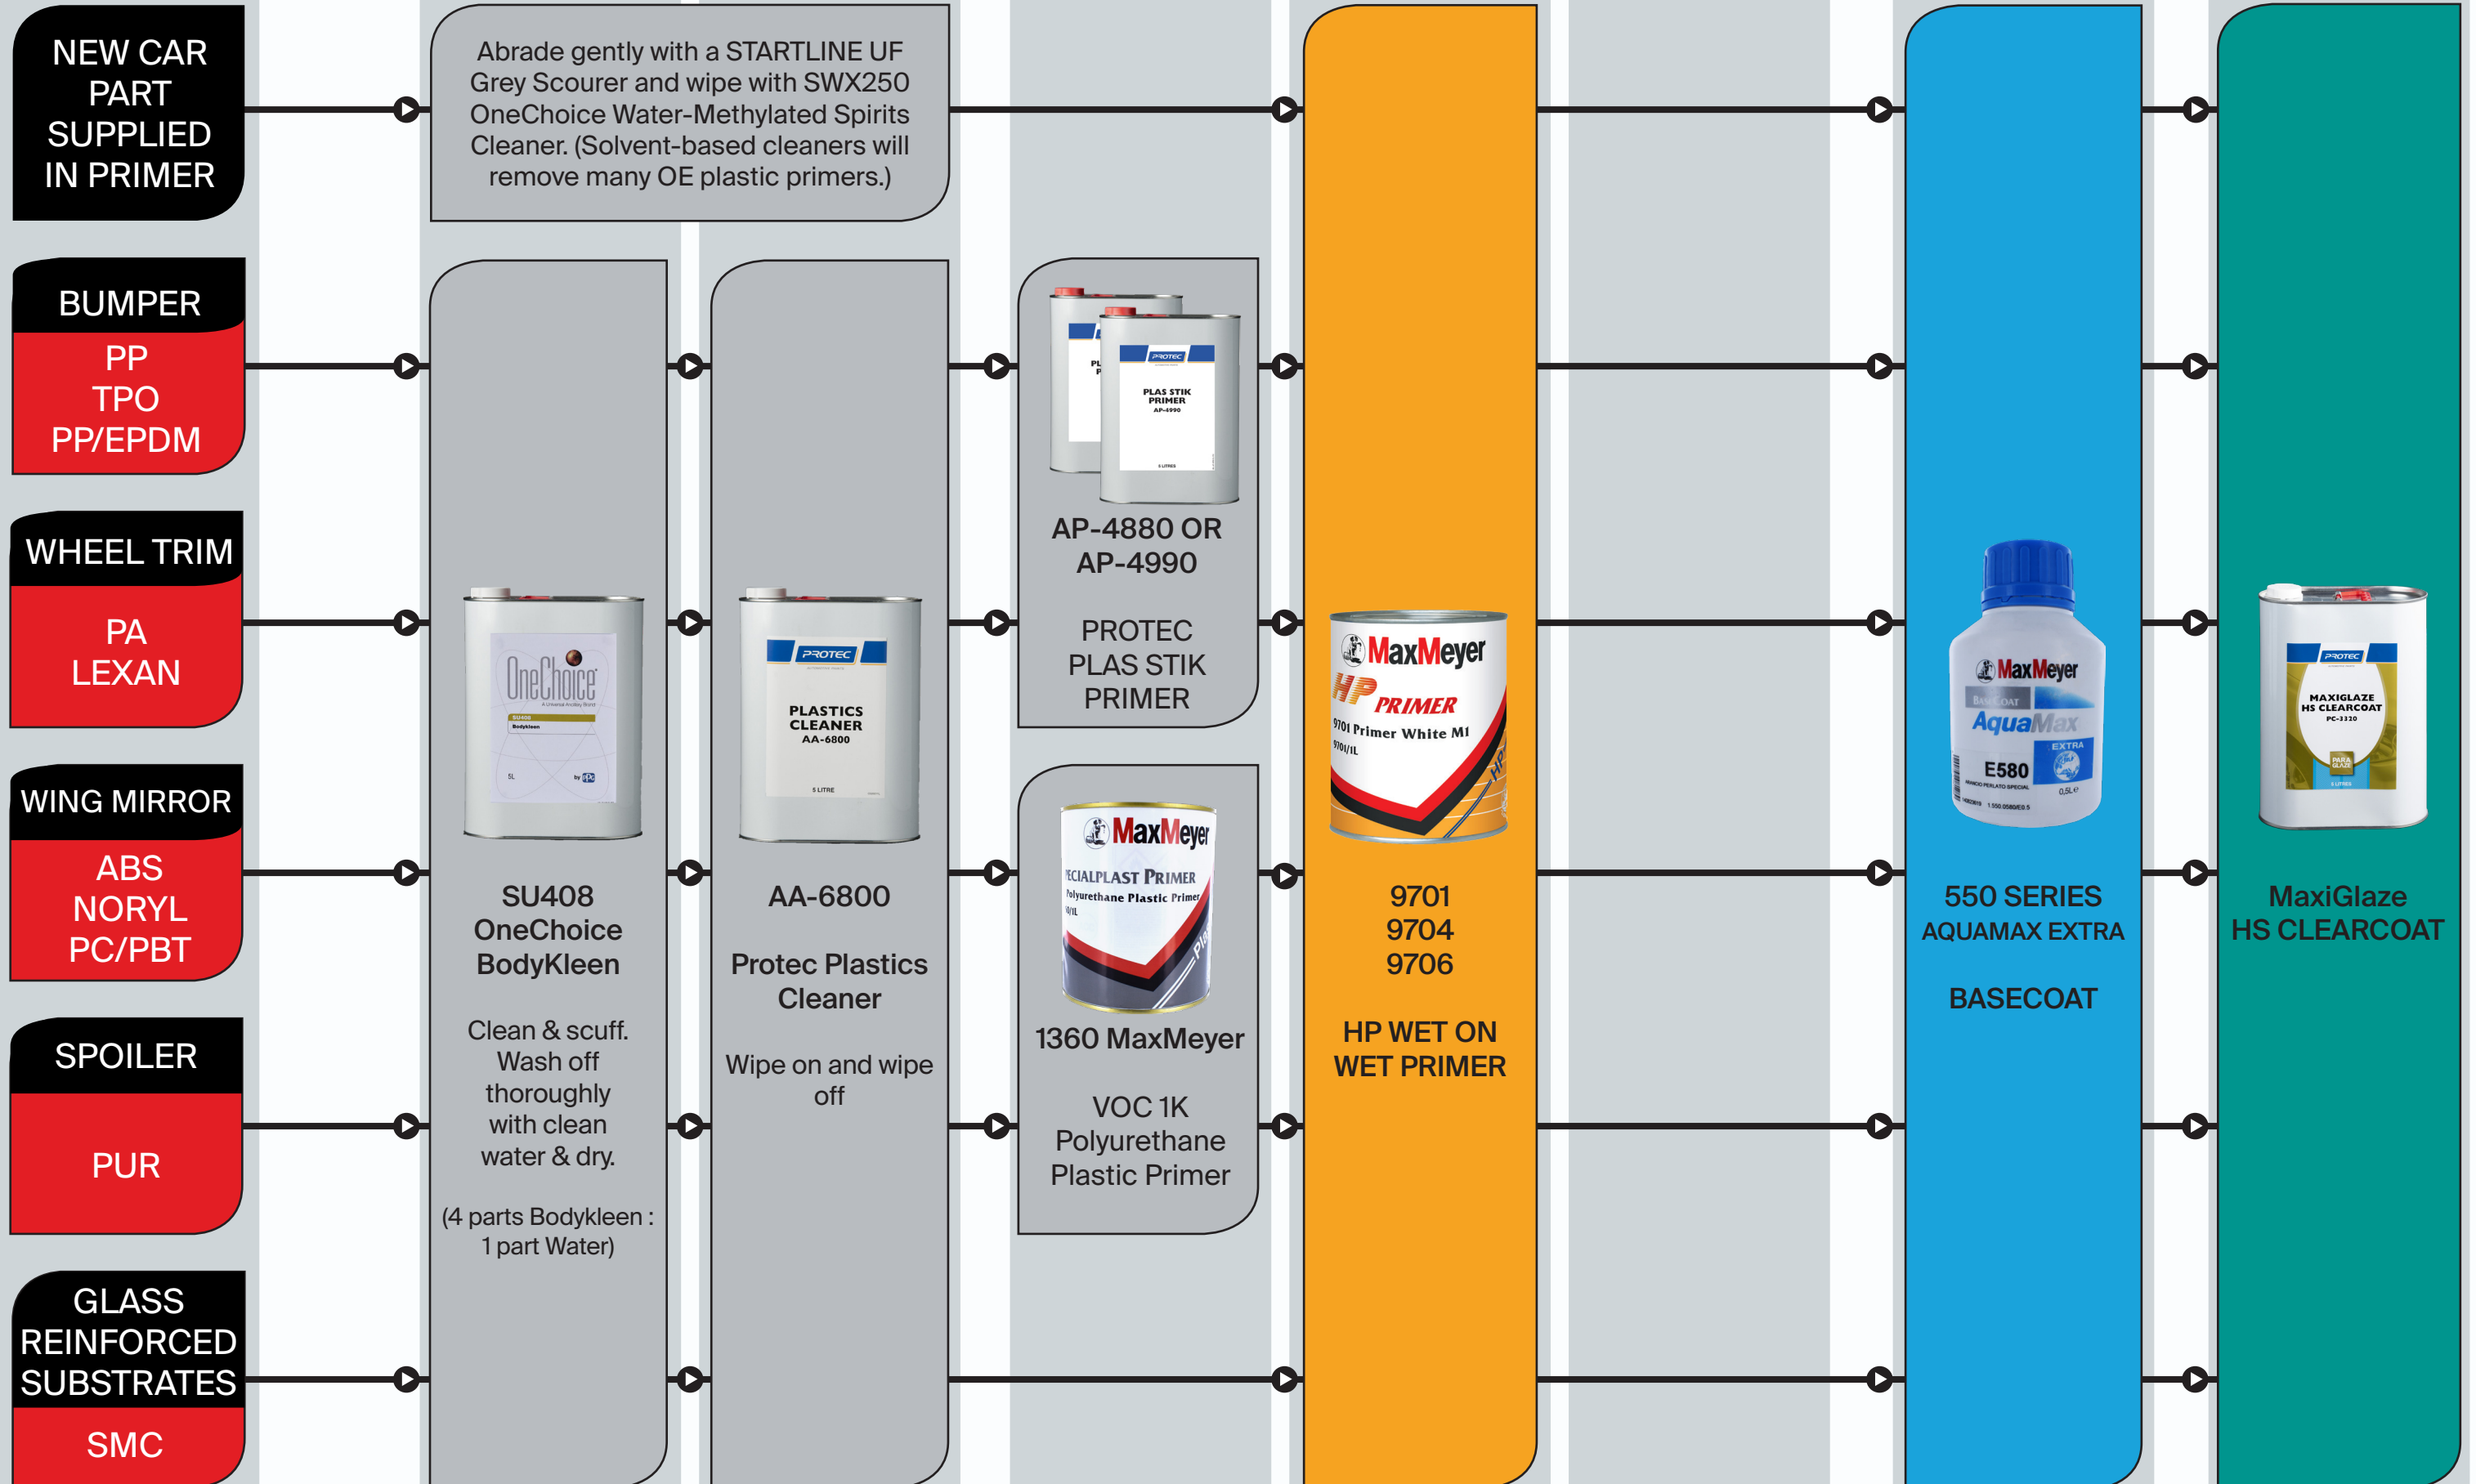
NEW CAR PART SUPPLIED IN PRIMER

Abrade gently with a STARTLINE UF Grey Scourer and wipe with SWX250 OneChoice Water-Methylated Spirits Cleaner. (Solvent-based cleaners will remove many OE plastic primers.)

BUMPER
PP
TPO
PP/EPDM

WHEEL TRIM
PA
LEXAN

WING MIRROR
ABS
NORYL
PC/PBT

SPOILER
PUR

GLASS REINFORCED SUBSTRATES
SMC

OneChoice
SU408
Bodykleen
5L

SU408
OneChoice
BodyKleen

Clean & scuff. Wash off thoroughly with clean water & dry.

(4 parts Bodykleen : 1 part Water)

PROTEC
PLASTICS CLEANER
AA-6800
5 LITRE

AA-6800

Protec Plastics Cleaner

Wipe on and wipe off

PROTEC
PLAS STIK PRIMER
AP-4990
5 LITRES

AP-4880 OR AP-4990

PROTEC PLAS STIK PRIMER

MaxMeyer
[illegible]ECIALPLAST PRIMER
Polyurethane Plastic Primer

1360 MaxMeyer

VOC 1K Polyurethane Plastic Primer

MaxMeyer
HP PRIMER
9701 Primer White M1
9701/1L

9701
9704
9706

HP WET ON WET PRIMER

MaxMeyer
BASECOAT
AquaMax
EXTRA
E580
0,5L

550 SERIES
AQUAMAX EXTRA

BASECOAT

PROTEC
MAXIGLAZE HS CLEARCOAT
PC-3320
5 LITRES

MaxiGlaze
HS CLEARCOAT